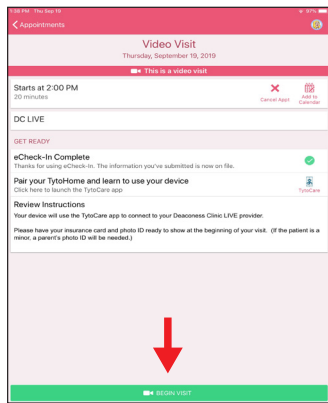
Appointments

Video Visit
Thursday, September 19, 2019

This is a video visit

Starts at 2:00 PM
20 minutes

Cancel Appt

Add to Calendar

DC LIVE

GET READY

eCheck-In Complete
Thanks for using eCheck-In. The information you've submitted is now on file.

Pair your TytoHome and learn to use your device
Click here to launch the TytoCare app

TytoCare

Review Instructions
Your device will use the TytoCare app to connect to your Deaconess Clinic LIVE provider.

Please have your insurance card and photo ID ready to show at the beginning of your visit. (If the patient is a minor, a parent's photo ID will be needed.)

BEGIN VISIT